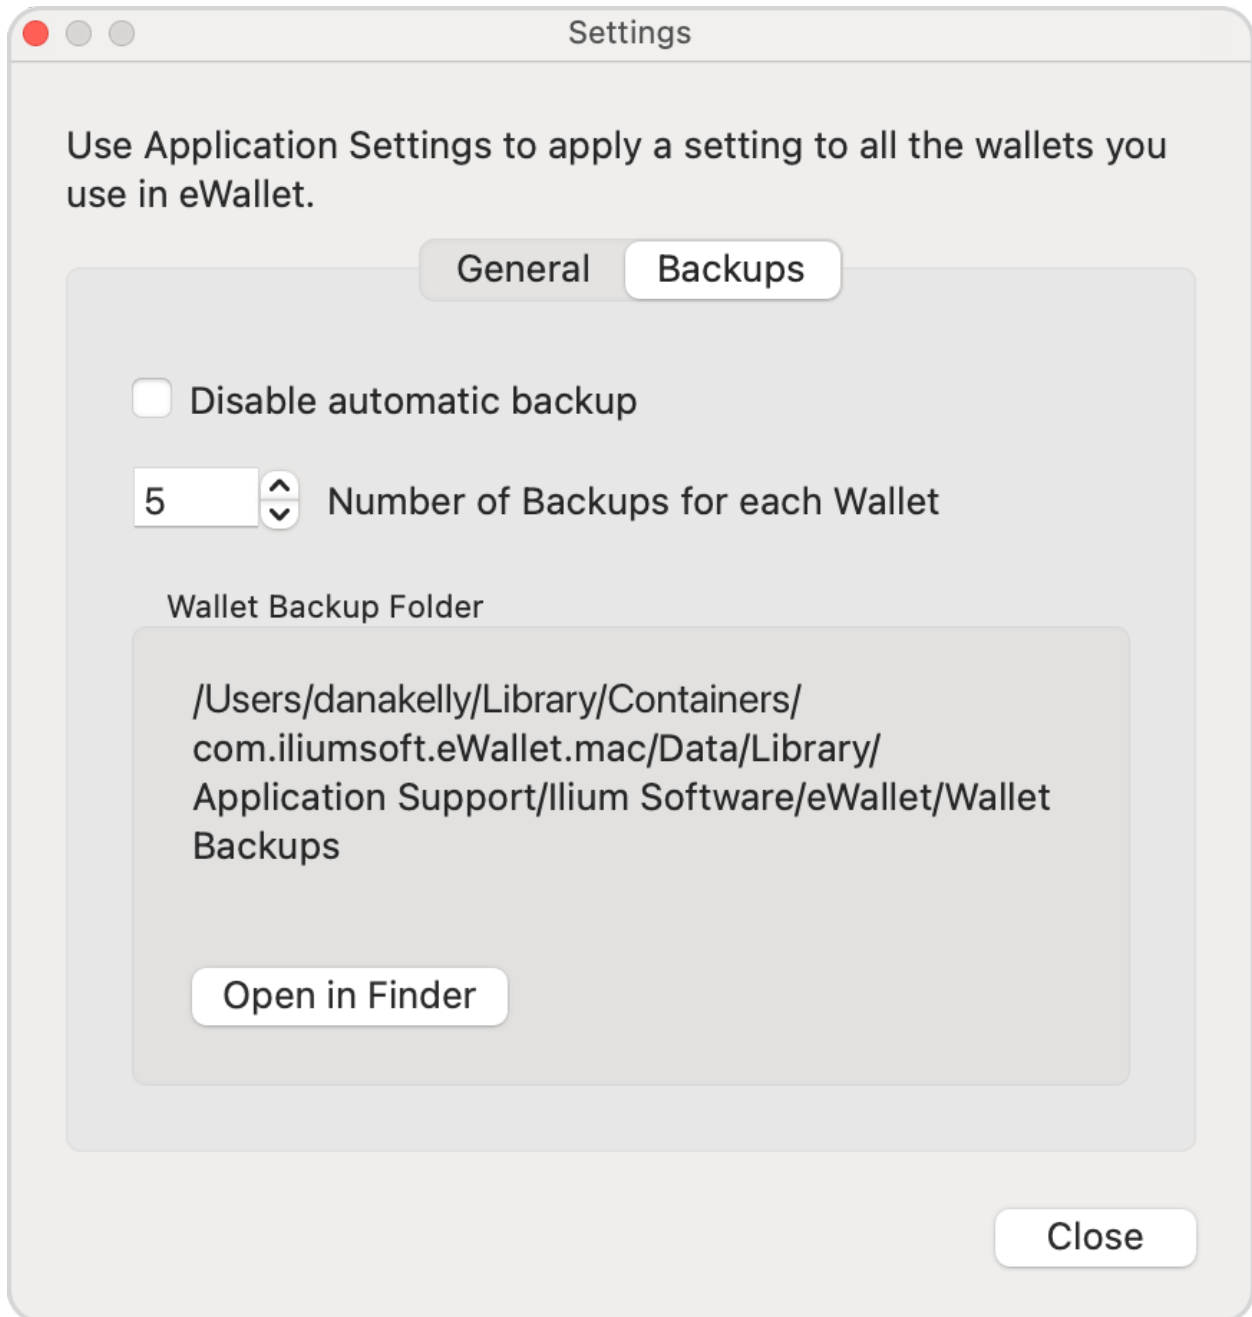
Settings

Use Application Settings to apply a setting to all the wallets you use in eWallet.

General Backups

Disable automatic backup

5 Number of Backups for each Wallet

Wallet Backup Folder

/Users/danakelly/Library/Containers/com.iliumsoft.eWallet.mac/Data/Library/Application Support/Ilium Software/eWallet/Wallet Backups

Open in Finder

Close